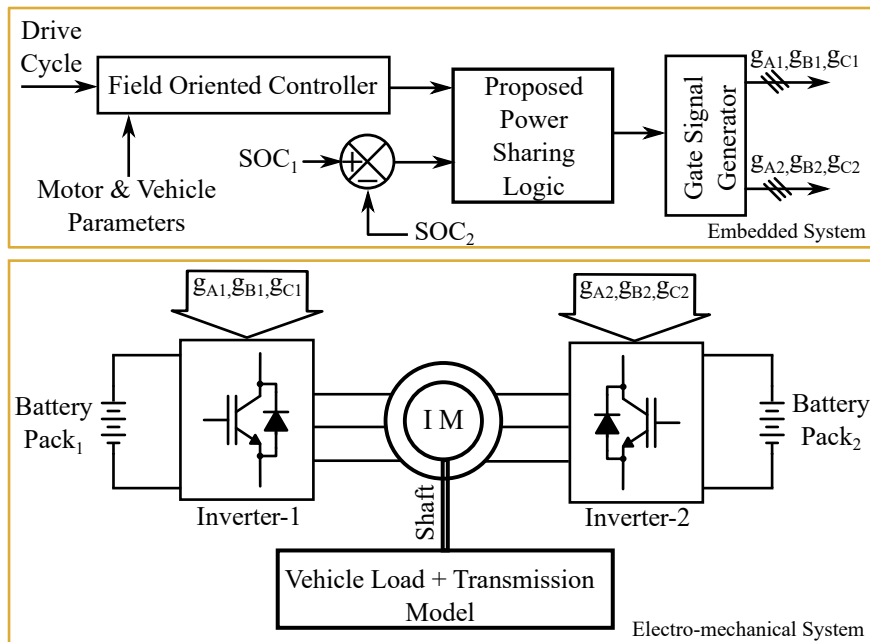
Drive Cycle

Field Oriented Controller

Motor & Vehicle Parameters

$SOC_1$

+

−

$SOC_2$

Proposed Power Sharing Logic

Gate Signal Generator

$g_{A1},g_{B1},g_{C1}$

$g_{A2},g_{B2},g_{C2}$

Embedded System

$g_{A1},g_{B1},g_{C1}$

$g_{A2},g_{B2},g_{C2}$

Battery Pack$_1$

I M

Battery Pack$_2$

Inverter-1

Shaft

Inverter-2

Vehicle Load + Transmission Model

Electro-mechanical System